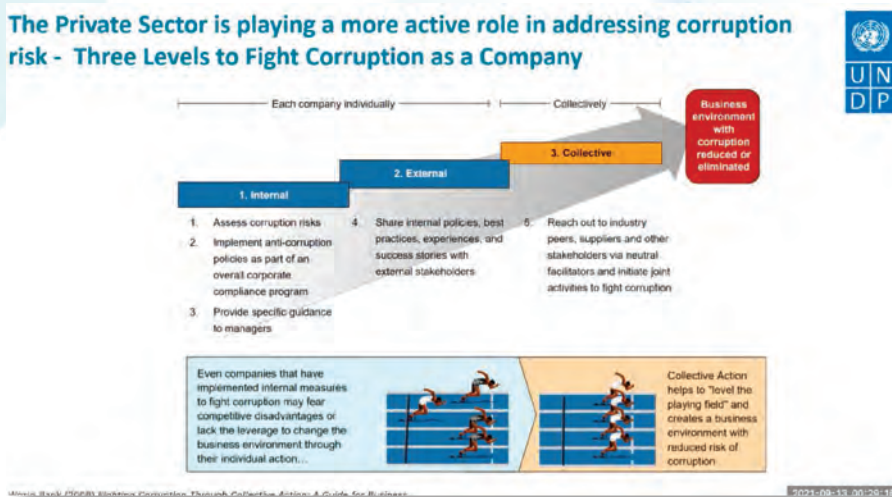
The Private Sector is playing a more active role in addressing corruption risk - Three Levels to Fight Corruption as a Company

U N D P

Each company individually

Collectively

Business environment with corruption reduced or eliminated

1. Internal

2. External

3. Collective

1. Assess corruption risks
2. Implement anti-corruption policies as part of an overall corporate compliance program
3. Provide specific guidance to managers

4. Share internal policies, best practices, experiences, and success stories with external stakeholders

5. Reach out to industry peers, suppliers and other stakeholders via neutral facilitators and initiate joint activities to fight corruption

Even companies that have implemented internal measures to fight corruption may fear competitive disadvantages or lack the leverage to change the business environment through their individual action...

Collective Action helps to "level the playing field" and creates a business environment with reduced risk of corruption

World Bank (2008) Fighting Corruption Through Collective Action: A Guide for Business

2021-09-13 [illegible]